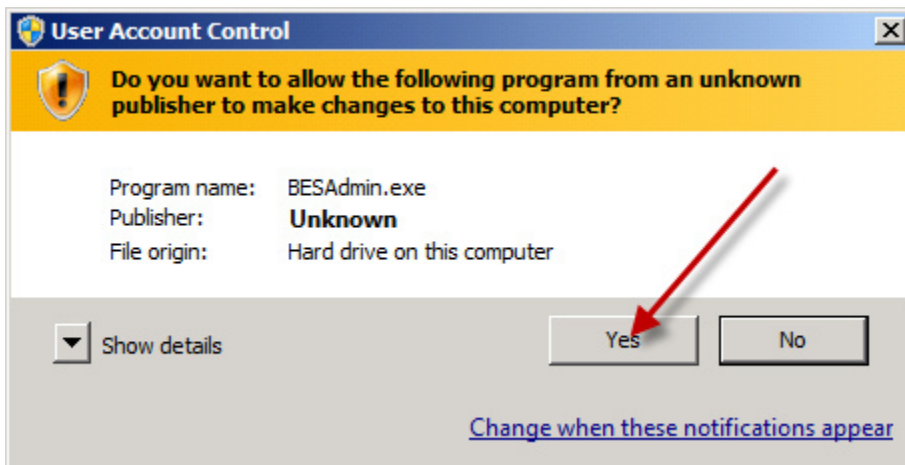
User Account Control

Do you want to allow the following program from an unknown publisher to make changes to this computer?

Program name: BESAdmin.exe
Publisher: **Unknown**
File origin: Hard drive on this computer

Show details

Yes

No

Change when these notifications appear